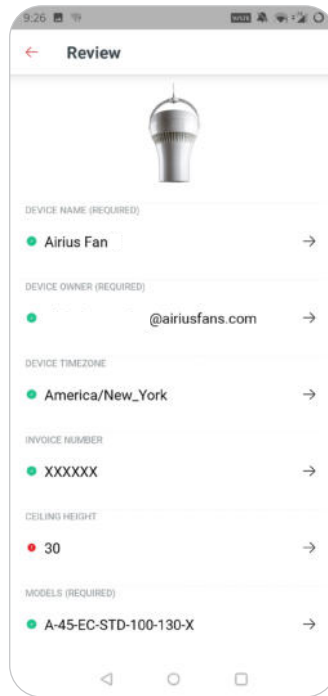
9:26

← Review

DEVICE NAME (REQUIRED)

Airius Fan →

DEVICE OWNER (REQUIRED)

@airiusfans.com →

DEVICE TIMEZONE

America/New_York →

INVOICE NUMBER

XXXXXX

CEILING HEIGHT

30 →

MODELS (REQUIRED)

A-45-EC-STD-100-130-X →